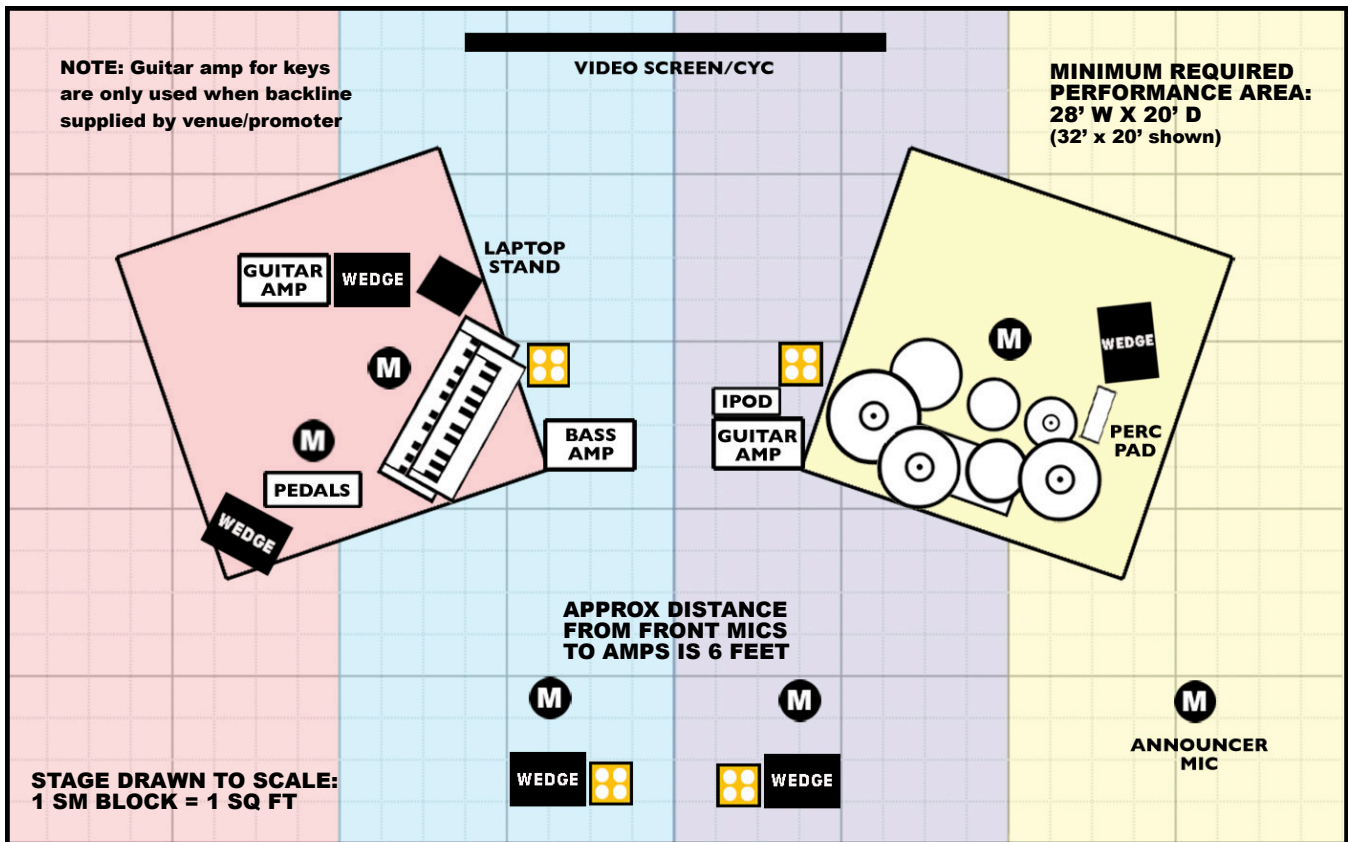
NOTE: Guitar amp for keys are only used when backline supplied by venue/promoter

VIDEO SCREEN/CYC

MINIMUM REQUIRED PERFORMANCE AREA: 28' W X 20' D
(32' x 20' shown)

GUITAR AMP

WEDGE

LAPTOP STAND

M

M

PEDALS

WEDGE

BASS AMP

IPOD

GUITAR AMP

M

WEDGE

PERC PAD

APPROX DISTANCE FROM FRONT MICS TO AMPS IS 6 FEET

M

M

M

ANNOUNCER MIC

STAGE DRAWN TO SCALE:
1 SM BLOCK = 1 SQ FT

WEDGE

WEDGE